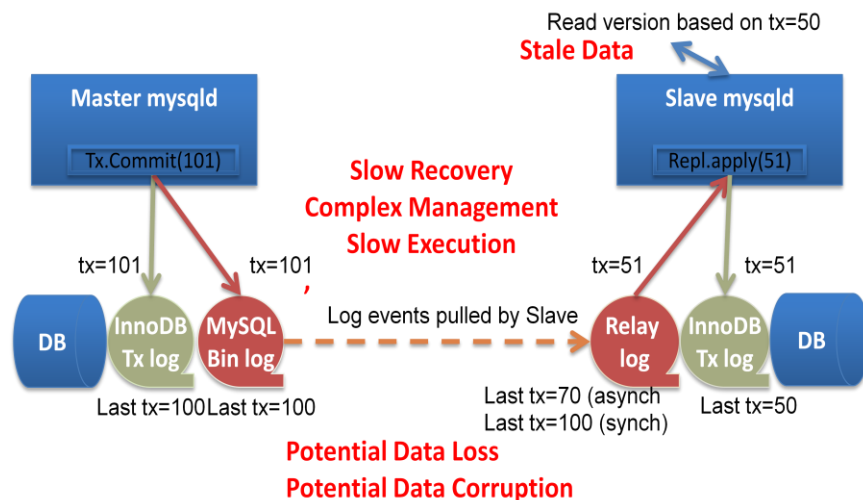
Read version based on tx=50

Stale Data

Master mysqld

Tx.Commit(101)

Slave mysqld

Repl.apply(51)

Slow Recovery
Complex Management
Slow Execution

tx=101

tx=101

tx=51

tx=51

DB

InnoDB Tx log

MySQL Bin log

Log events pulled by Slave

Relay log

InnoDB Tx log

DB

Last tx=100

Last tx=100

Last tx=70 (asynch
Last tx=100 (synch)

Last tx=50

Potential Data Loss
Potential Data Corruption